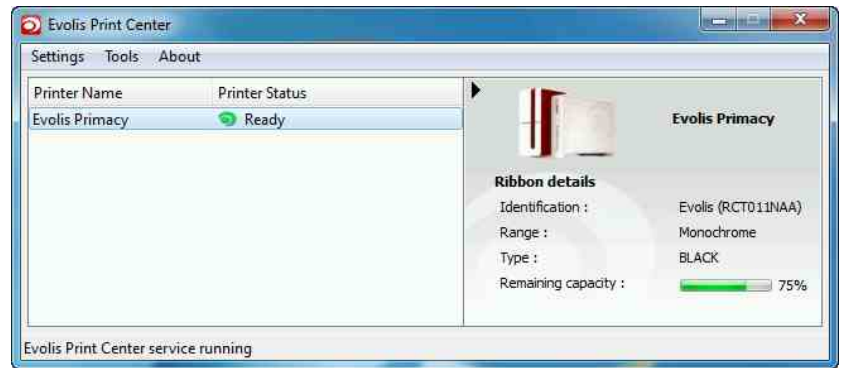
Evolis Print Center

Settings Tools About

| Printer Name | Printer Status |
|---|---|
| Evolis Primacy | Ready |

Evolis Primacy

Ribbon details

| | |
|---|---|
| Identification : | Evolis (RCT011NAA) |
| Range : | Monochrome |
| Type : | BLACK |
| Remaining capacity : | 75% |

Evolis Print Center service running